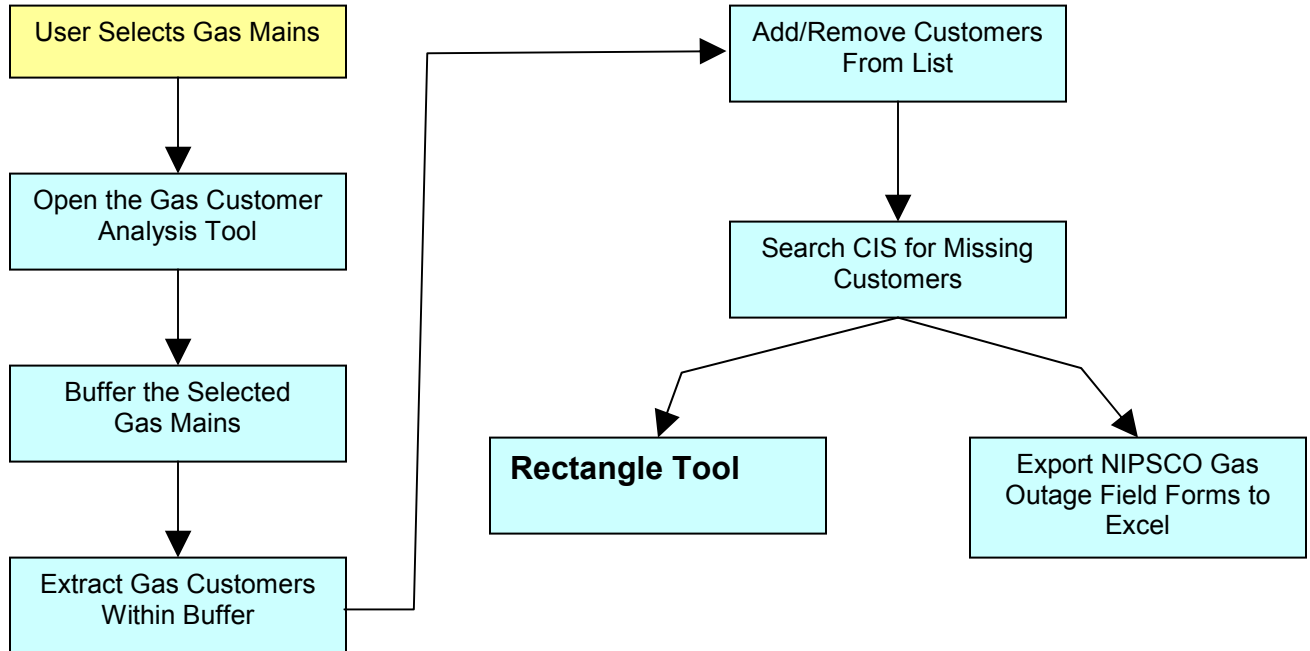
User Selects Gas Mains

Open the Gas Customer Analysis Tool

Buffer the Selected Gas Mains

Extract Gas Customers Within Buffer

Add/Remove Customers From List

Search CIS for Missing Customers

Rectangle Tool

Export NIPSCO Gas Outage Field Forms to Excel